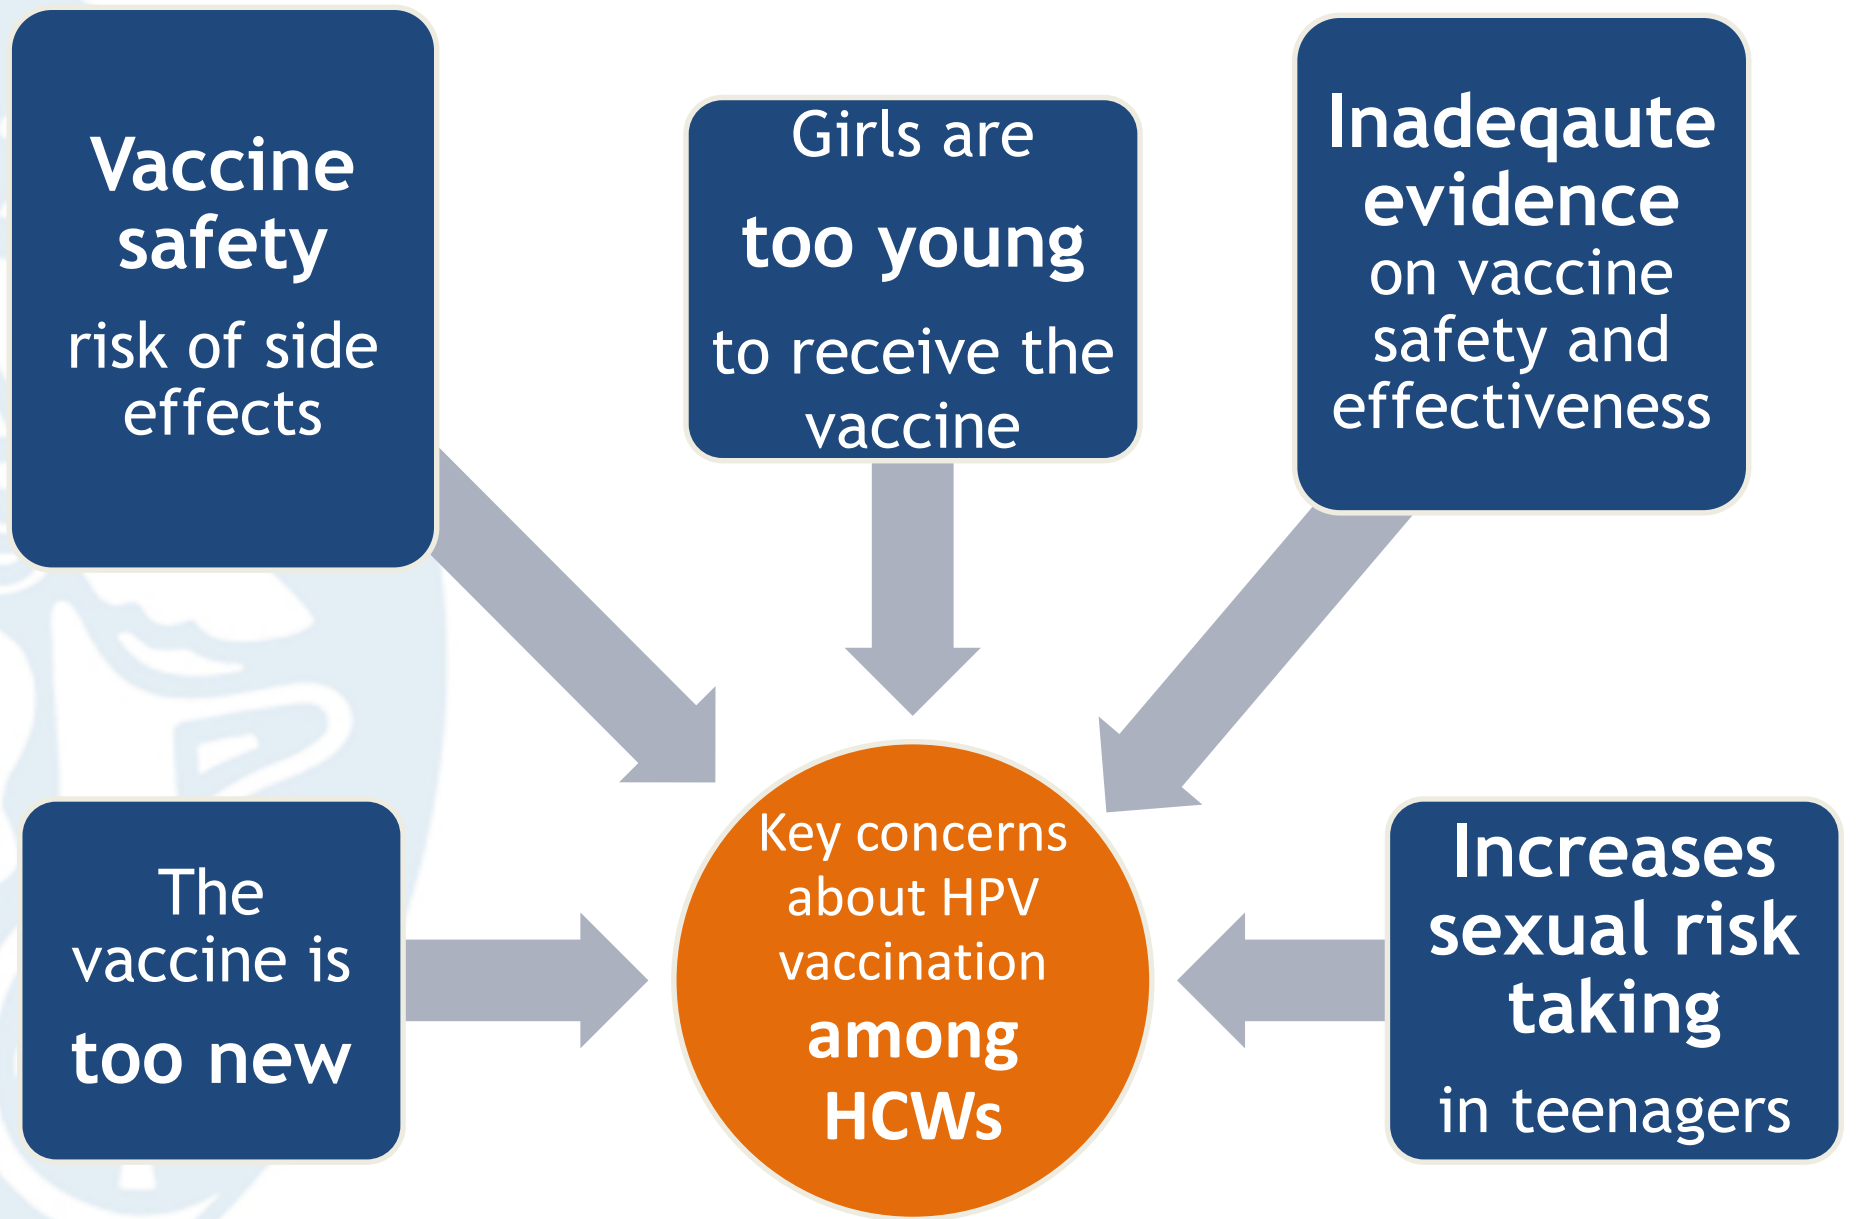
Vaccine safety
risk of side effects

Girls are
too young
to receive the vaccine

Inadeqaute evidence
on vaccine safety and effectiveness

The vaccine is
too new

Key concerns about HPV vaccination
among HCWs

Increases sexual risk taking
in teenagers